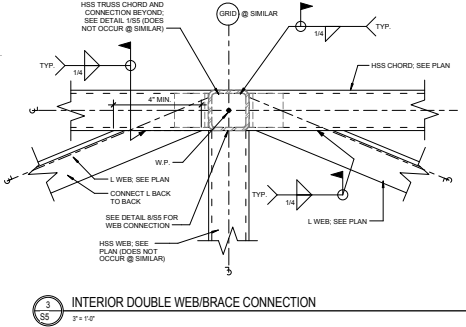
HSS TRUSS CHORD AND CONNECTION BEYOND; SEE DETAIL 1/S5 (DOES NOT OCCUR @ SIMILAR)

GRID @ SIMILAR

TYP.

1/4

TYP.

1/4

HSS CHORD; SEE PLAN

4" MIN.

W.P.

L WEB; SEE PLAN

CONNECT L BACK TO BACK

SEE DETAIL 8/S5 FOR WEB CONNECTION

TYP.

1/4

L WEB; SEE PLAN

HSS WEB; SEE PLAN (DOES NOT OCCUR @ SIMILAR)

3
S5

INTERIOR DOUBLE WEB/BRACE CONNECTION

3" = 1'-0"